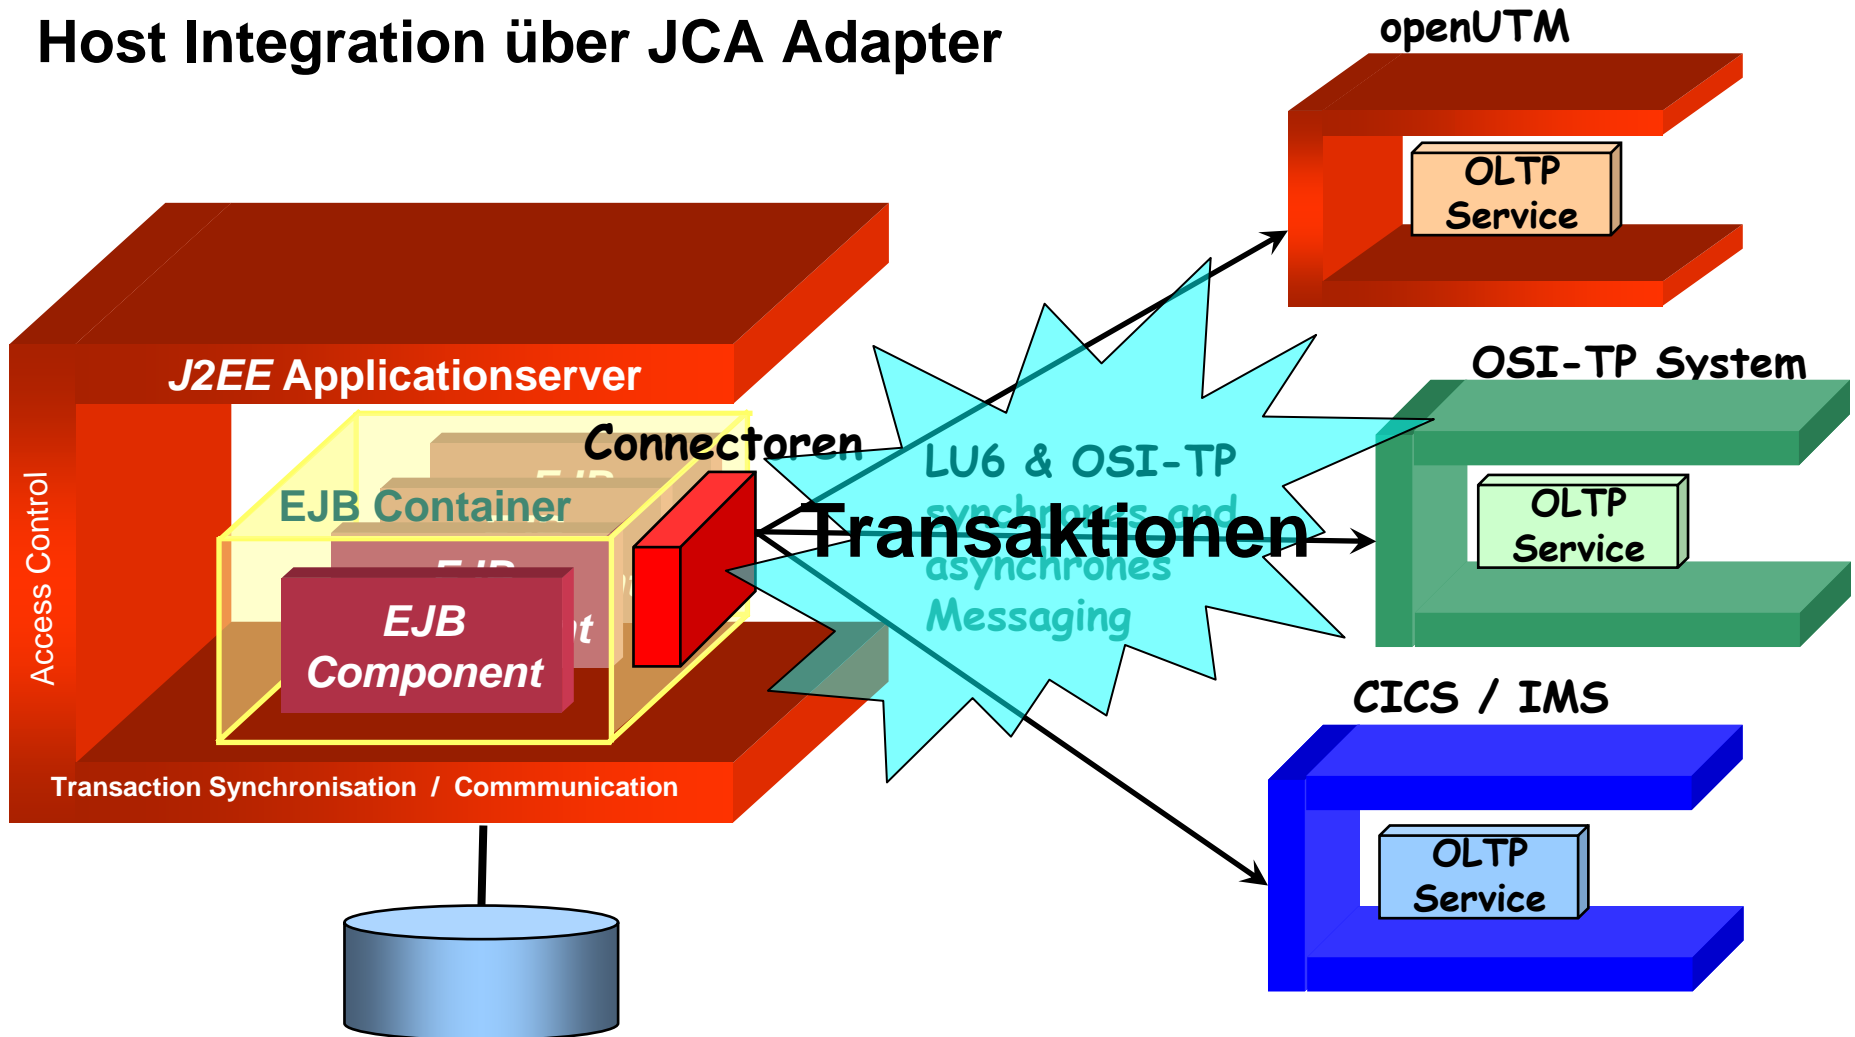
Host Integration über JCA Adapter

openUTM

OLTP Service

J2EE Applicationserver

Access Control

EJB Container

EJB Component

Connectoren

LU6 & OSI-TP

synchrones and asynchrones Messaging

Transaktionen

OSI-TP System

OLTP Service

CICS / IMS

OLTP Service

Transaction Synchronisation / Commmunication